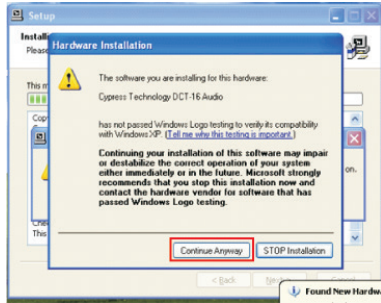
Setup

Install

Please

This m

Cop

Che

This

on.

Hardware Installation

The software you are installing for this hardware:

Cypress Technology DCT-16 Audio

has not passed Windows Logo testing to verify its compatibility with Windows XP. (Tell me why this testing is important.)

Continuing your installation of this software may impair or destabilize the correct operation of your system either immediately or in the future. Microsoft strongly recommends that you stop this installation now and contact the hardware vendor for software that has passed Windows Logo testing.

Continue Anyway

STOP Installation

< Back

Next >

Found New Hardw